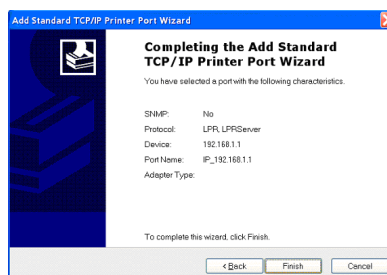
Add Standard TCP/IP Printer Port Wizard

Completing the Add Standard TCP/IP Printer Port Wizard

You have selected a port with the following characteristics.

| | |
|---|---|
| SNMP: | No |
| Protocol: | LPR, LPRServer |
| Device: | 192.168.1.1 |
| Port Name: | IP_192.168.1.1 |
| Adapter Type: | |

To complete this wizard, click Finish.

< Back | Finish | Cancel